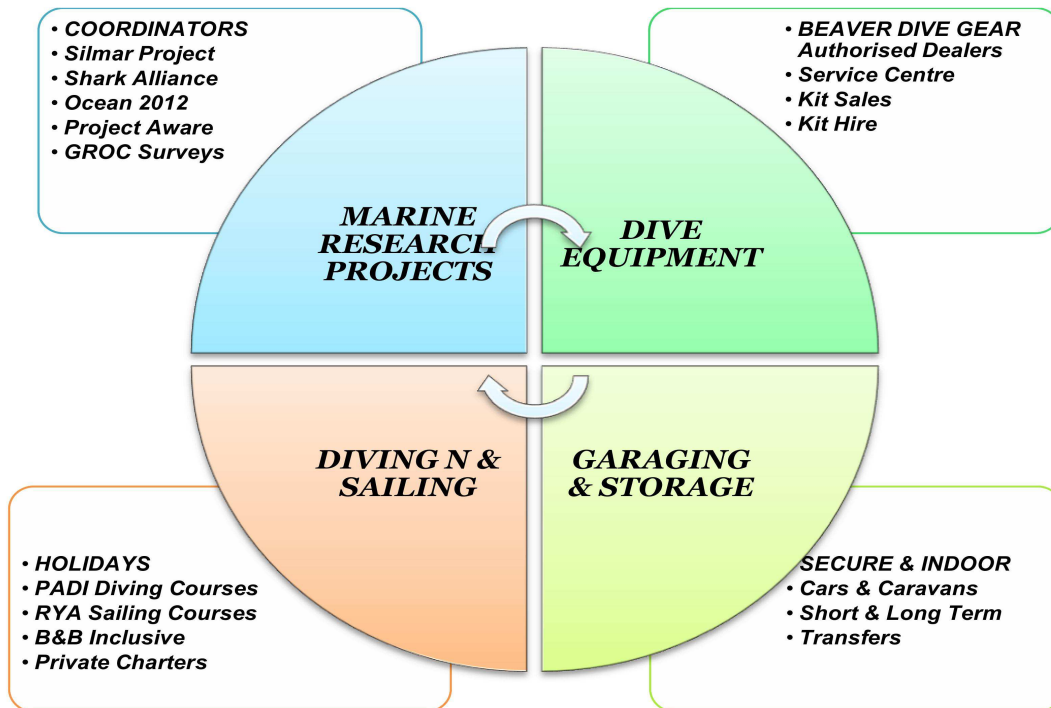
• COORDINATORS
• Silmar Project
• Shark Alliance
• Ocean 2012
• Project Aware
• GROC Surveys

• BEAVER DIVE GEAR Authorised Dealers
• Service Centre
• Kit Sales
• Kit Hire

MARINE RESEARCH PROJECTS

DIVE EQUIPMENT

DIVING N & SAILING

GARAGING & STORAGE

• HOLIDAYS
• PADI Diving Courses
• RYA Sailing Courses
• B&B Inclusive
• Private Charters

SECURE & INDOOR
• Cars & Caravans
• Short & Long Term
• Transfers